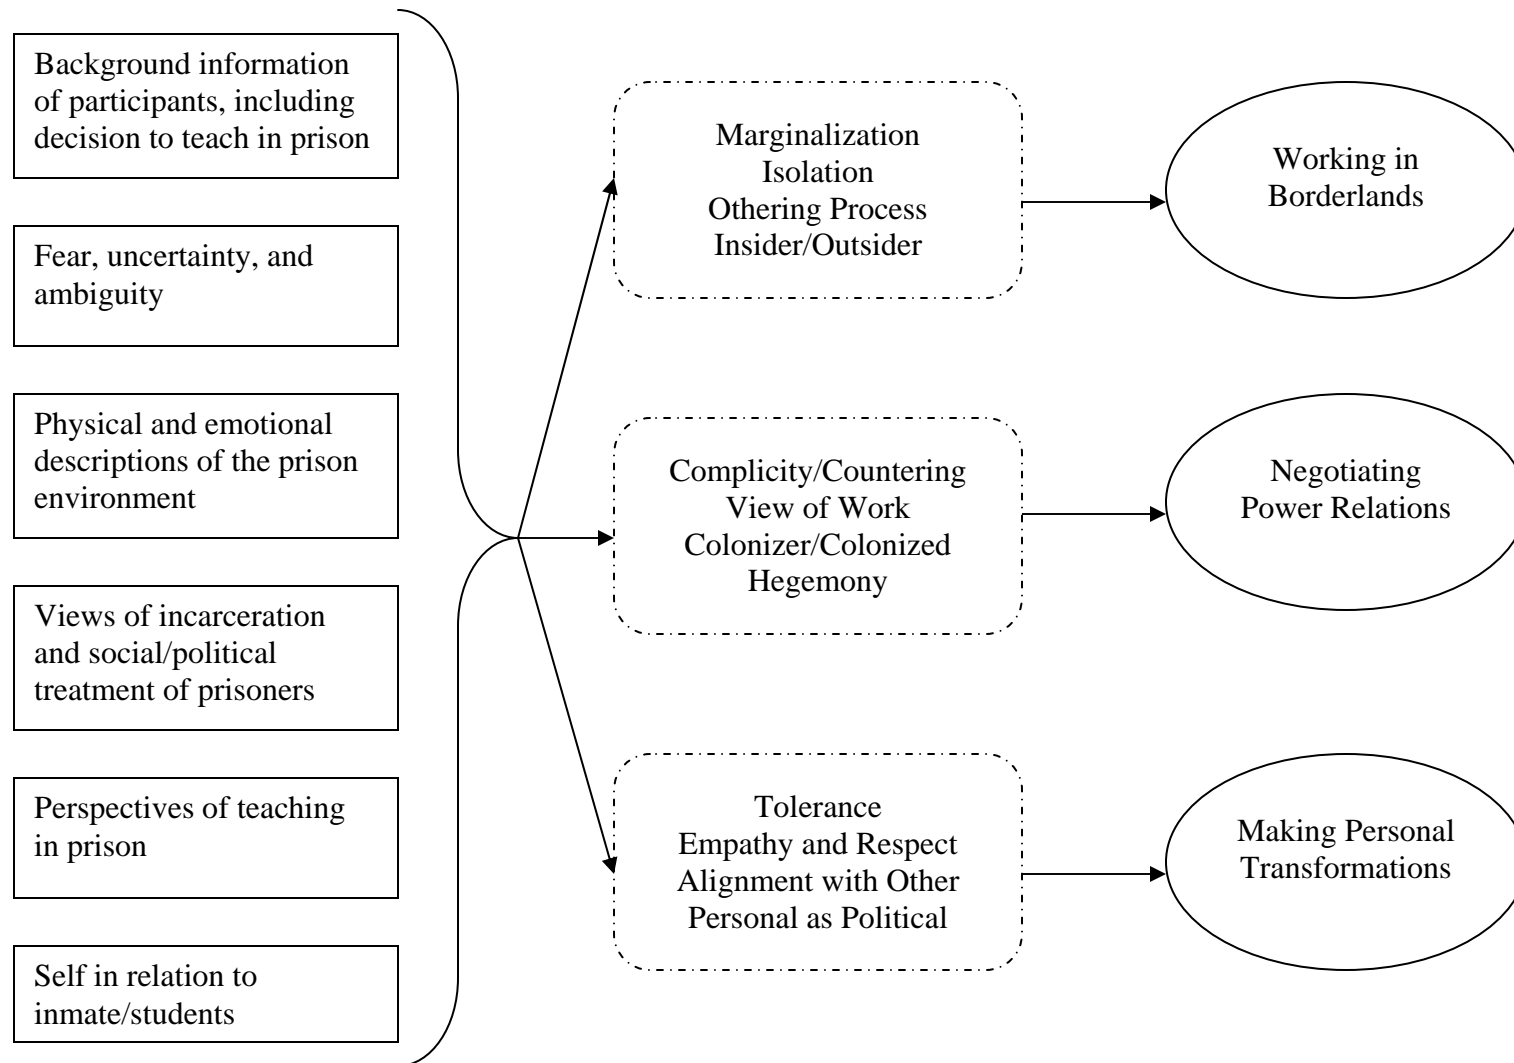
Background information of participants, including decision to teach in prison

Fear, uncertainty, and ambiguity

Physical and emotional descriptions of the prison environment

Views of incarceration and social/political treatment of prisoners

Perspectives of teaching in prison

Self in relation to inmate/students

Marginalization
Isolation
Othering Process
Insider/Outsider

Working in Borderlands

Complicity/Countering
View of Work
Colonizer/Colonized
Hegemony

Negotiating Power Relations

Tolerance
Empathy and Respect
Alignment with Other
Personal as Political

Making Personal Transformations